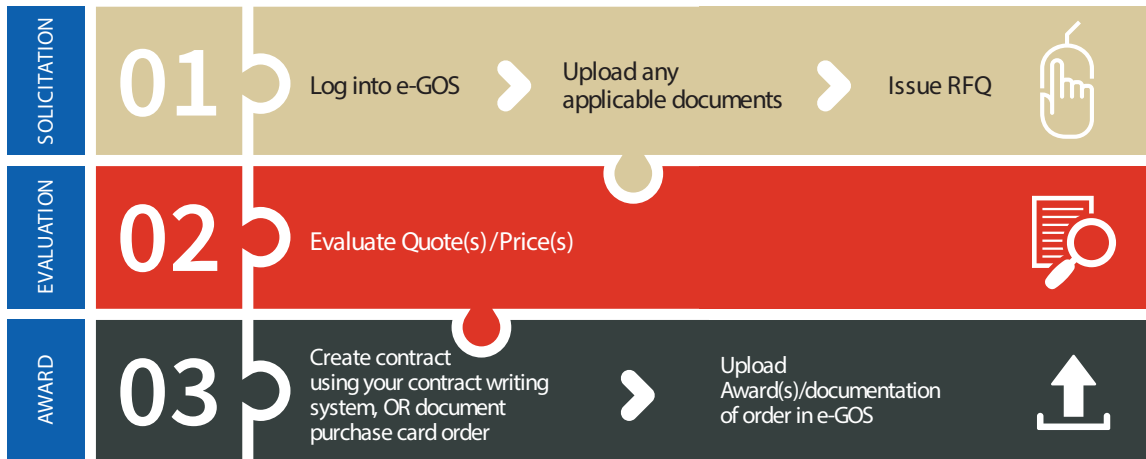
SOLICITATION

01

Log into e-GOS

Upload any applicable documents

Issue RFQ

EVALUATION

02

Evaluate Quote(s)/Price(s)

AWARD

03

Create contract using your contract writing system, OR document purchase card order

Upload Award(s)/documentation of order in e-GOS